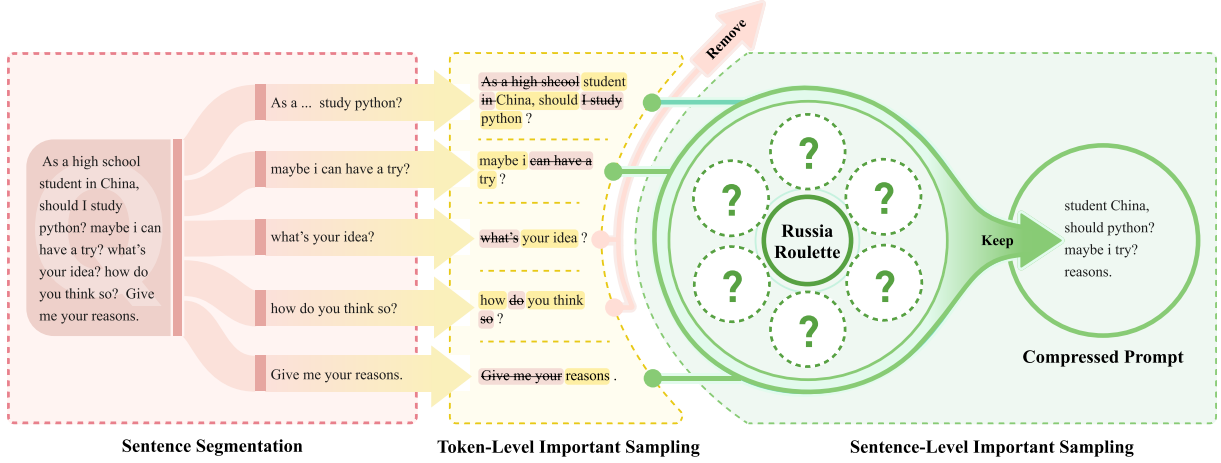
As a high school student in China, should I study python? maybe i can have a try? what's your idea? how do you think so? Give me your reasons.

As a ... study python?

maybe i can have a try?

what's your idea?

how do you think so?

Give me your reasons.

~~As a high shcool~~ student ~~in~~ China, should ~~I study~~ python ?

maybe i ~~can have a~~ try ?

~~what's~~ your idea ?

how ~~do~~ you think ~~so~~ ?

~~Give me your~~ reasons .

Remove

?

?

?

?

?

?

Russia Roulette

Keep

student China, should python? maybe i try? reasons.

Compressed Prompt

Sentence Segmentation

Token-Level Important Sampling

Sentence-Level Important Sampling